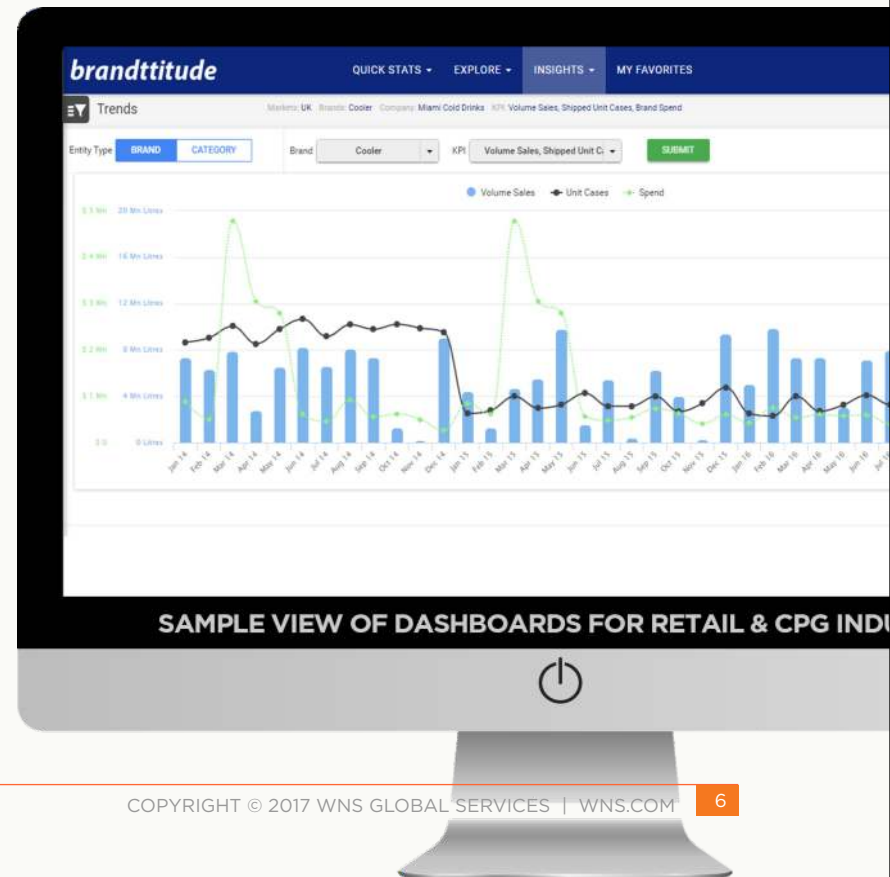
brandttitude

QUICK STATS ▾ EXPLORE ▾ INSIGHTS ▾ MY FAVORITES

Trends

Markets: UK Brands: Cooler Company: Miami Cold Drinks KPI: Volume Sales, Shipped Unit Cases, Brand Spend

Entity Type BRAND CATEGORY Brand Cooler KPI Volume Sales, Shipped Unit C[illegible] SUBMIT

Volume Sales Unit Cases Spend

2.5 Mn 20 Mn Litres
2.4 Mn 16 Mn Litres
2.3 Mn 12 Mn Litres
2.2 Mn 8 Mn Litres
2.1 Mn 4 Mn Litres
2.0 0 Litres

Jan 14 Feb 14 Mar 14 Apr 14 May 14 Jun 14 Jul 14 Aug 14 Sep 14 Oct 14 Nov 14 Dec 14 Jan 15 Feb 15 Mar 15 Apr 15 May 15 Jun 15 Jul 15 Aug 15 Sep 15 Oct 15 Nov 15 Dec 15 Jan 16 Feb 16 Mar 16 Apr 16 May 16 Jun 16 Jul 16

SAMPLE VIEW OF DASHBOARDS FOR RETAIL & CPG INDU

COPYRIGHT © 2017 WNS GLOBAL SERVICES | WNS.COM 6